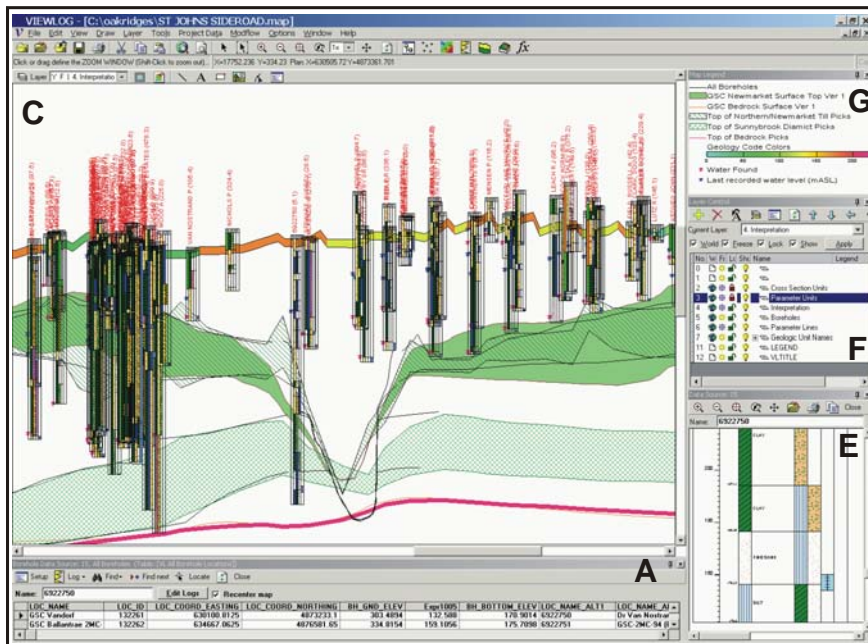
VIEWLOG - [C:\oakridges\ST JOHNS SIDEROAD.map]

File Edit View Draw Layer Tools Project Data Modflow Options Window Help

Click or drag define the ZOOM WINDOW (Shift-Click to zoom out)... X=17752.236 Y=334.23 Plan X=630505.72 Y=4873361.701

Layer [F] 4. Interpretation

C

G

Map Legend

All Boreholes
GSC Newmarket Surface Top Ver 1
GSC Bedrock Surface Ver 1
Top of Northern/Newmarket Till Picks
Top of Sunnybrook Diamict Picks
Top of Bedrock Picks
Geology Code Colors
Water Found
Last recorded water level (mASL)

Layer Control

Current Layer 4. Interpretation

World Freeze Lock Show Apply

| No. | Vi | Fr | Lc | Sh | Name | Legend |
|---|---|---|---|---|---|---|
| 0 | | | | | | |
| 1 | | | | | | |
| 2 | | | | | Cross Section Units | |
| 3 | | | | | Parameter Units | |
| 4 | | | | | Interpretation | |
| 5 | | | | | Boreholes | |
| 6 | | | | | Parameter Lines | |
| 7 | | | | | Geologic Unit Names | |
| 11 | | | | | LEGEND | |
| 12 | | | | | VLTITLE | |

F

Data Source

Close

Name: 6922750

E

A

Borehole Data Source: 15. All Boreholes (Table 26. All Borehole Locations)

Setup Log Find Find next Locate Close

Name: 6922750 Edit Logs Recenter map

| LOC_NAME | LOC_ID | LOC_COORD_EASTING | LOC_COORD_NORTHING | BH_GND_ELEV | Exp1005 | BH_BOTTOM_ELEV | LOC_NAME_ALT1 | LOC_NAME_AI |
|---|---|---|---|---|---|---|---|---|
| GSC Vandorf | 132261 | 630100.8125 | 4873233.1 | 303.4894 | 132.588 | 170.9014 | 6922750 | Dr Van Nostrar |
| GSC Ballantrae 2MC | 132262 | 634667.0625 | 4876581.65 | 334.8154 | 159.1056 | 175.7098 | 6922751 | GSC-2MC-94 |